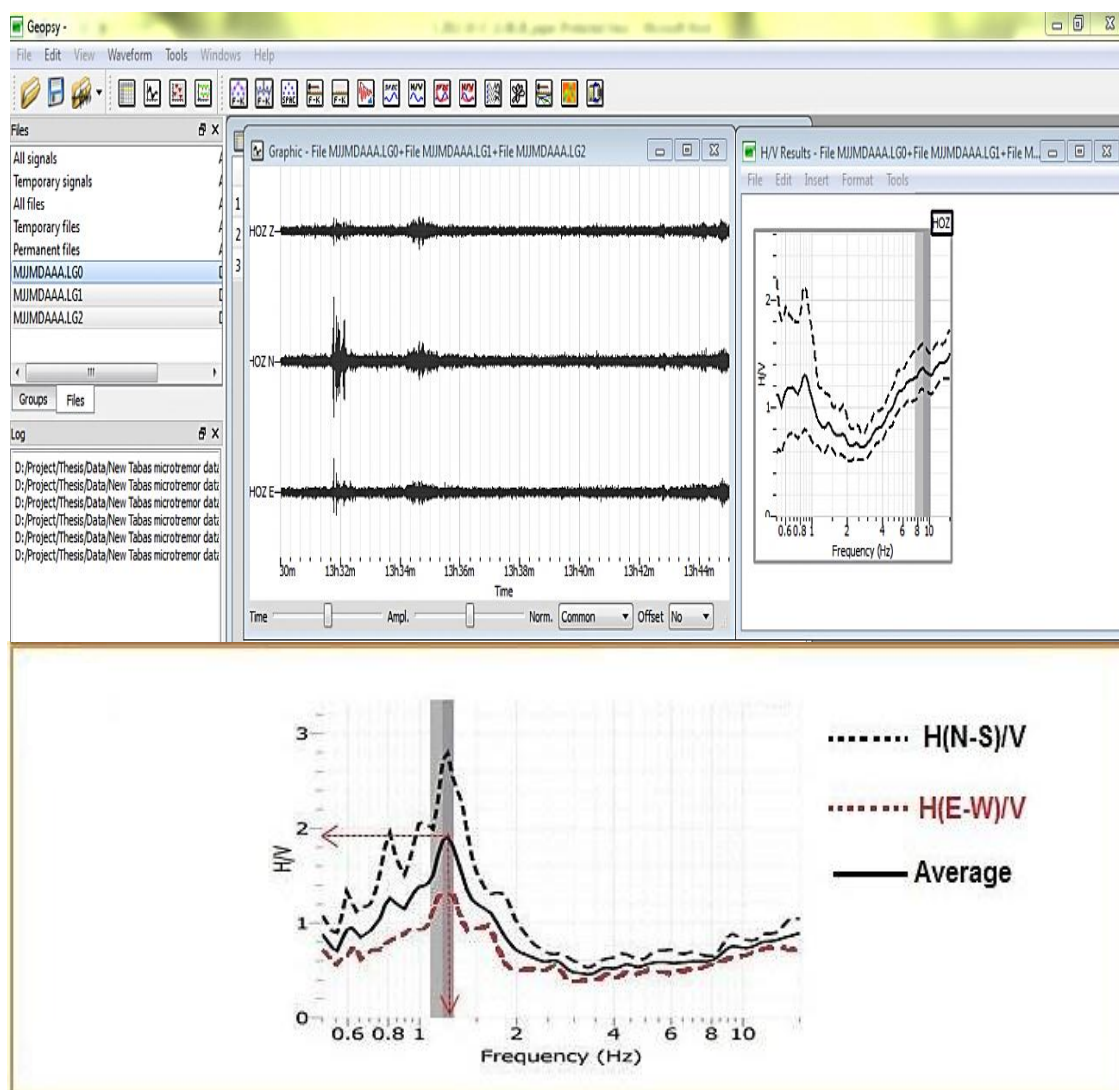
Geopsy -

File Edit View Waveform Tools Windows Help

Files
All signals
Temporary signals
All files
Temporary files
Permanent files
MJJMDAAA.LG0
MJJMDAAA.LG1
MJJMDAAA.LG2

Groups Files

Log
D:/Project/Thesis/Data/New Tabas microtremor data
D:/Project/Thesis/Data/New Tabas microtremor data
D:/Project/Thesis/Data/New Tabas microtremor data
D:/Project/Thesis/Data/New Tabas microtremor data
D:/Project/Thesis/Data/New Tabas microtremor data
D:/Project/Thesis/Data/New Tabas microtremor data

1
2
3

Graphic - File MJJMDAAA.LG0+File MJJMDAAA.LG1+File MJJMDAAA.LG2

HOZ Z
HOZ N
HOZ E

30m 13h32m 13h34m 13h36m 13h38m 13h40m 13h42m 13h44m
Time

Time Ampl. Norm. Common Offset No

H/V Results - File MJJMDAAA.LG0+File MJJMDAAA.LG1+File M...
File Edit Insert Format Tools

HOZ
H/V
2
1
0
0.6 0.8 1 2 4 6 8 10
Frequency (Hz)

3
2
1
0
H/V
0.6 0.8 1 2 4 6 8 10
Frequency (Hz)

H(N-S)/V
H(E-W)/V
Average